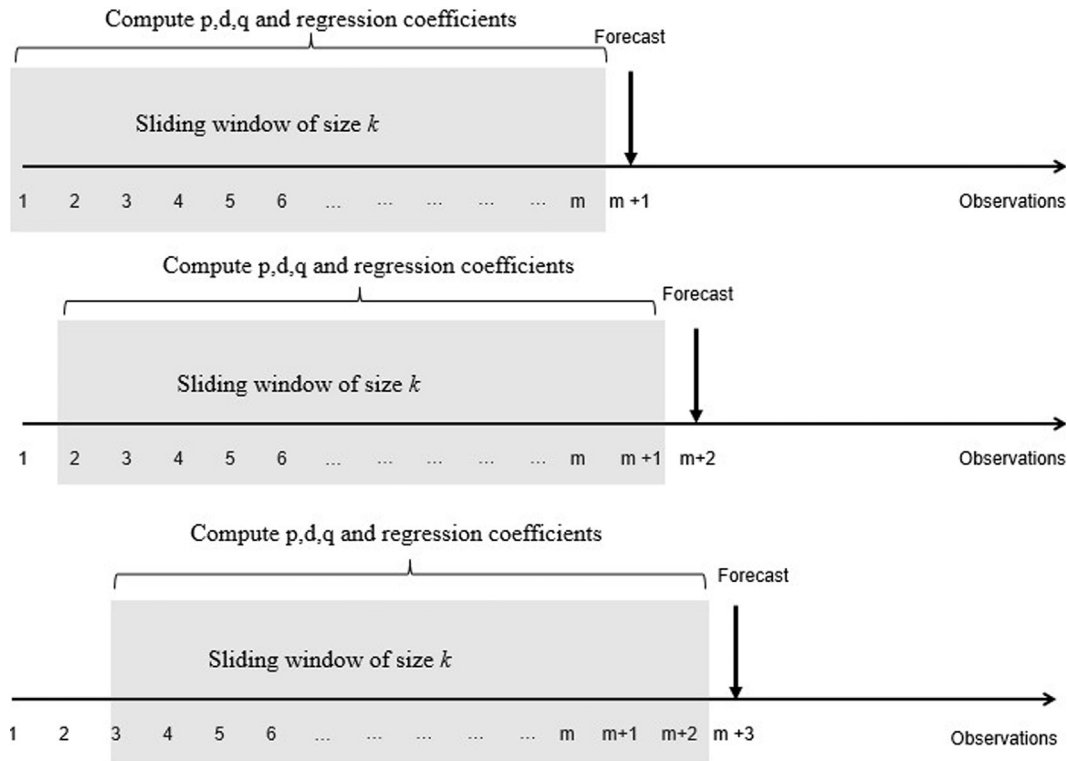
Compute p,d,q and regression coefficients

Forecast

Sliding window of size $k$

1 2 3 4 5 6 … … … … … m m +1 Observations

Compute p,d,q and regression coefficients

Forecast

Sliding window of size $k$

1 2 3 4 5 6 … … … … … m m +1 m+2 Observations

Compute p,d,q and regression coefficients

Forecast

Sliding window of size $k$

1 2 3 4 5 6 … … … … … m m+1 m+2 m +3 Observations